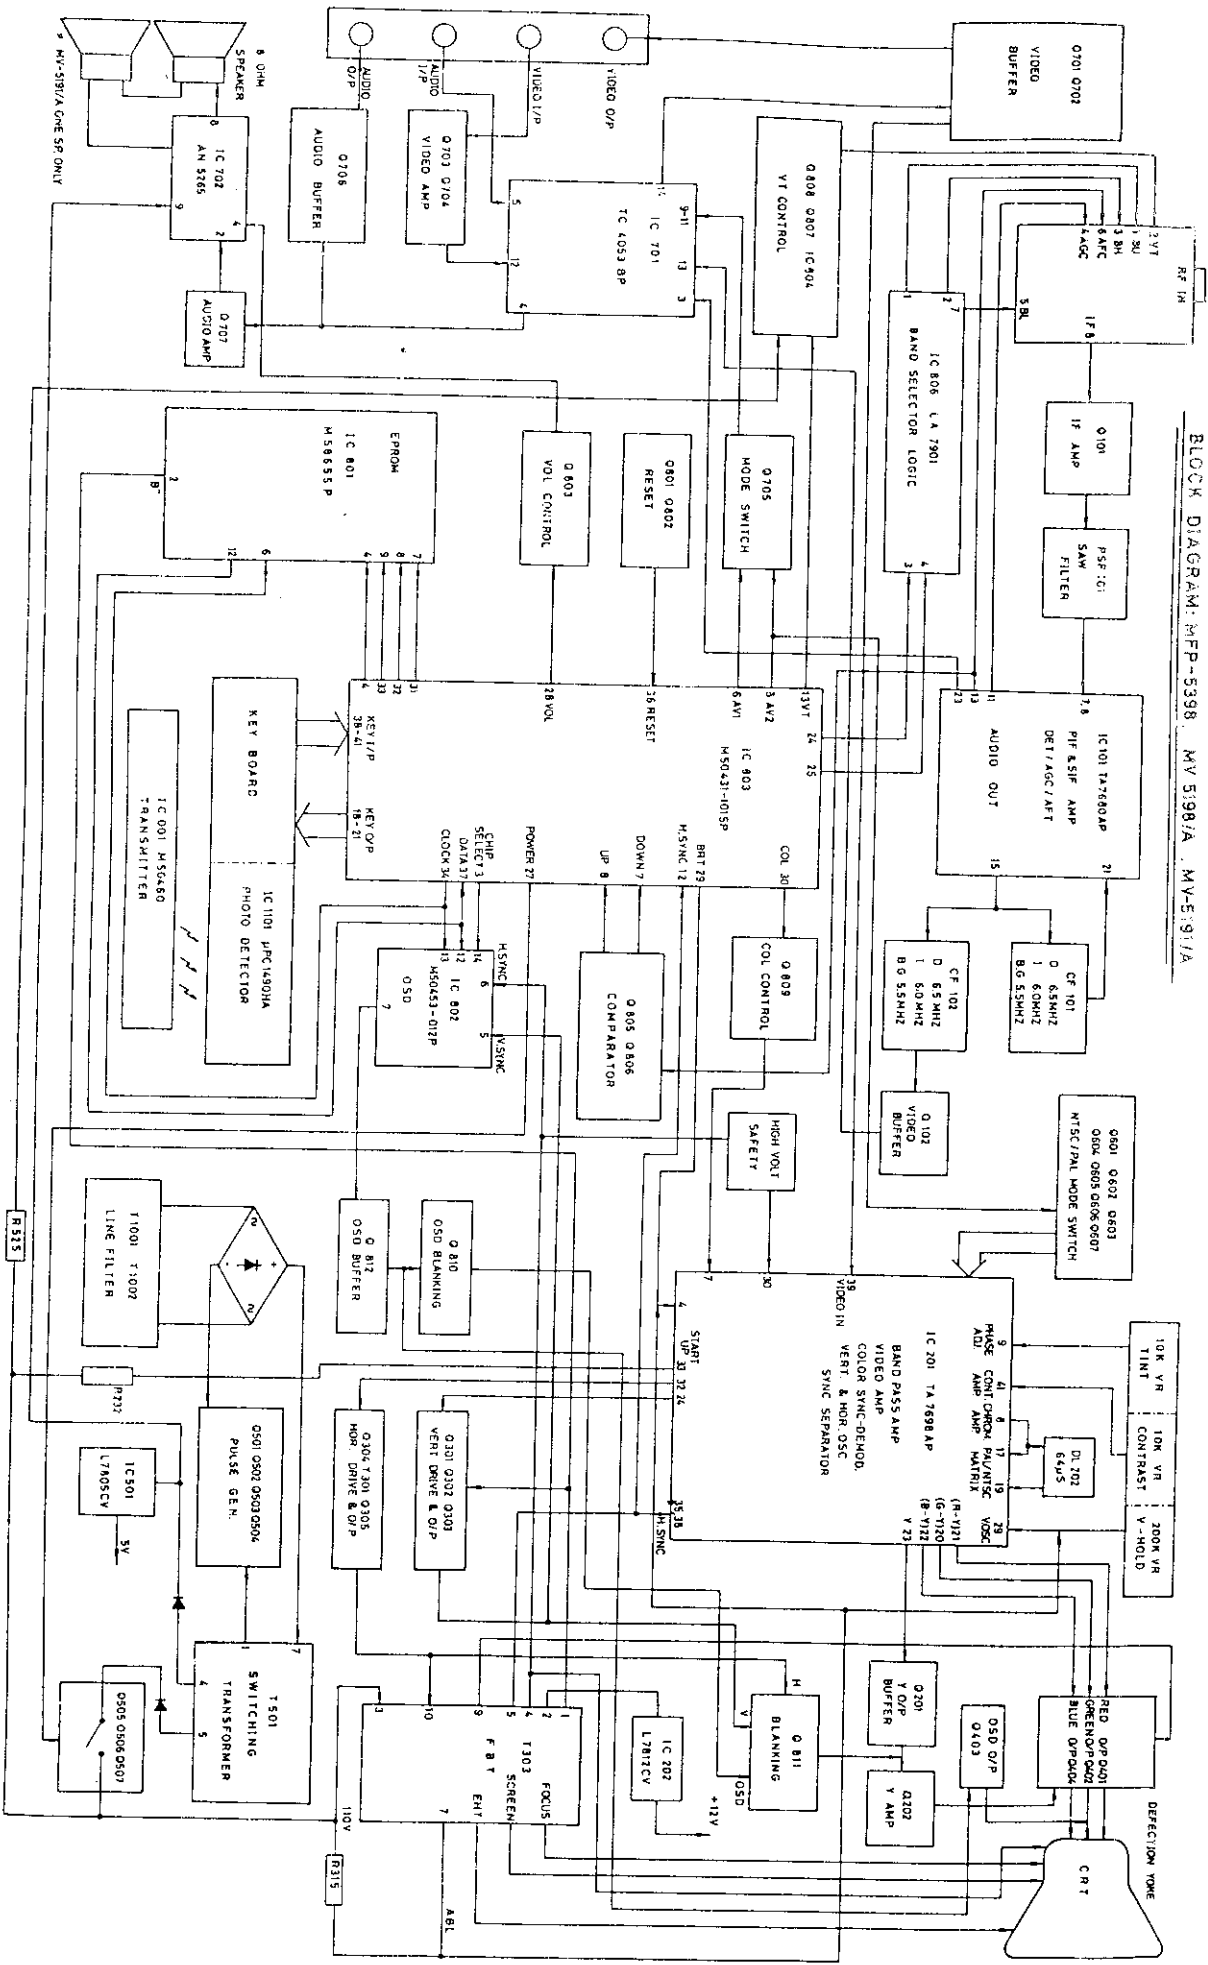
BLOCK DIAGRAM: MFP-5398 , MV 5198/A , MV-5191/A

RF IN
2 VT
1 BU
3 BH
6 AFC
4 AGC
5 BL
IF 8

Q101
IF AMP

PSF 101
SAW
FILTER

IC101 TA7680AP
PIF & SIF AMP
DET / AGC / AFT
AUDIO OUT
7,8
11
13
23
15
21

CF 101
D 6.5MHZ
I 6.0MHZ
B.G 5.5MHZ

CF 102
D 6.5MHZ
I 6.0MHZ
B.G 5.5MHZ

Q102
VIDEO
BUFFER

Q601 Q602 Q603
Q604 Q605 Q606 Q607
NTSC/PAL MODE SWITCH

10K VR
TINT

10K VR
CONTRAST

200K VR
V - HOLD

DL 702
64µS

IC 201 TA 7698AP
BAND PASS AMP
VIDEO AMP
COLOR SYNC-DEMOD.
VERT. & HOR OSC
SYNC SEPARATOR
PHASE ADJ.
CONT AMP
CHROM AMP
PAL/NTSC MATRIX
VOSC
(R-Y)21
(G-Y)20
(B-Y)22
Y 23
38 VIDEO IN
30
7
4
START UP 33
32 24
35 38
H SYNC
9
41
6
17
19
29

Q201
Y O/P
BUFFER

Q202
Y AMP

OSD O/P
Q403

RED O/P Q401
GREEN O/P Q402
BLUE O/P Q404

DEFECTION YOKE

CRT

Q 811
BLANKING
H
V
OSD

IC 202
L7812CV
+12V

T303
F B T
FOCUS
SCREEN
EHT
ABL
1
2
4
5
9
10
3
7
110V

R315

Q301 Q302 Q303
VERT DRIVE & O/P

Q304 T301 Q305
HOR. DRIVE & O/P

T501
SWITCHING
TRANSFORMER
1
4
5
7

Q505 Q506 Q507

IC501
L7805CV
5V

Q501 Q502 Q503 Q504
PULSE GEN.

P732

T1001 T1002
LINE FILTER

R525

Q 812
OSD BUFFER

Q 810
OSD BLANKING

HIGH VOLT
SAFETY

Q 809
COL CONTROL

Q 805 Q 806
COMPARATOR

IC 802
M50453-012P
OSD
H SYNC
V SYNC
6
5
7
14
12
13

IC 803
M50431-101SP
28 VOL
36 RESET
6 AV1
3 AV2
13 VT
24
25
COL 30
BRT 29
H.SYNC 12
DOWN 7
UP 8
POWER 27
CHIP SELECT 3
DATA 37
CLOCK 34
KEY O/P 18-21
KEY I/P 38-41
4
33
32
31

KEY BOARD

IC 1101 µPC1490HA
PHOTO DETECTOR

IC 001 M50460
TRANSMITTER

EPROM
IC 801
M58655P
2
B
12
6
4
9
8
7

Q 803
VOL CONTROL

Q801 Q802
RESET

Q705
MODE SWITCH

IC 806 LA 7901
BAND SELECTOR LOGIC
1
2
7
3
4

Q808 Q807 IC 804
VT CONTROL

Q701 Q702
VIDEO
BUFFER

AUDIO O/P
AUDIO I/P
VIDEO I/P
VIDEO O/P

IC 701
TC 4053 BP
14
5
9-11
12
13
3
4

Q703 Q704
VIDEO AMP

Q706
AUDIO BUFFER

Q707
AUDIO AMP

IC 702
AN 5265
8
4
2
9

8 OHM
SPEAKER

* MV-5191/A ONE SP ONLY